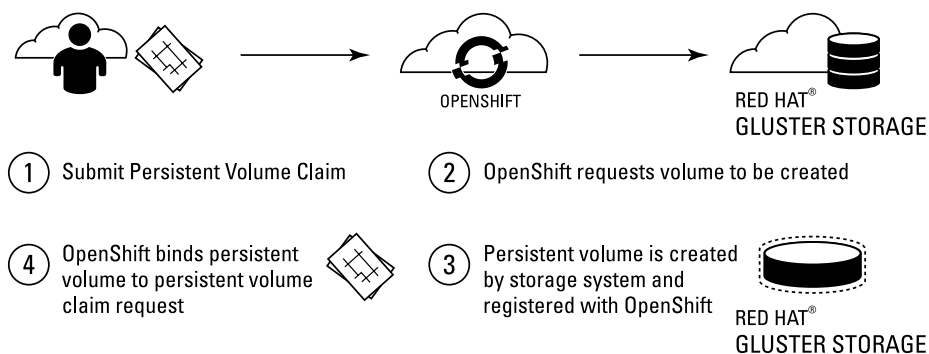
OPENSHIFT

RED HAT®
GLUSTER STORAGE

1 Submit Persistent Volume Claim

2 OpenShift requests volume to be created

4 OpenShift binds persistent volume to persistent volume claim request

3 Persistent volume is created by storage system and registered with OpenShift

RED HAT®
GLUSTER STORAGE